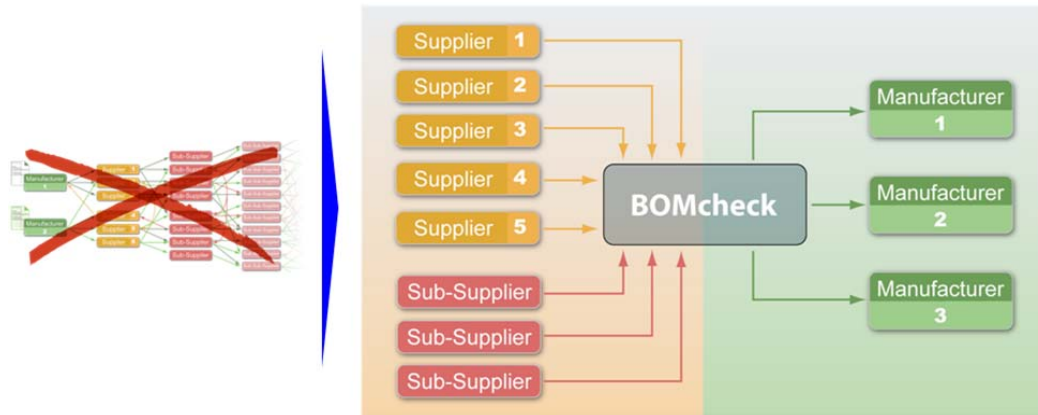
Manufacturer 1

Manufacturer 2

Supplier

Supplier

Supplier

Supplier

Supplier

Sub-Supplier

Sub-Supplier

Sub-Supplier

Sub-Supplier

Sub-Supplier

Sub-Supplier

Sub-Supplier

Sub-Supplier

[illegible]

Supplier 1

Supplier 2

Supplier 3

Supplier 4

Supplier 5

Sub-Supplier

Sub-Supplier

Sub-Supplier

BOMcheck

Manufacturer 1

Manufacturer 2

Manufacturer 3